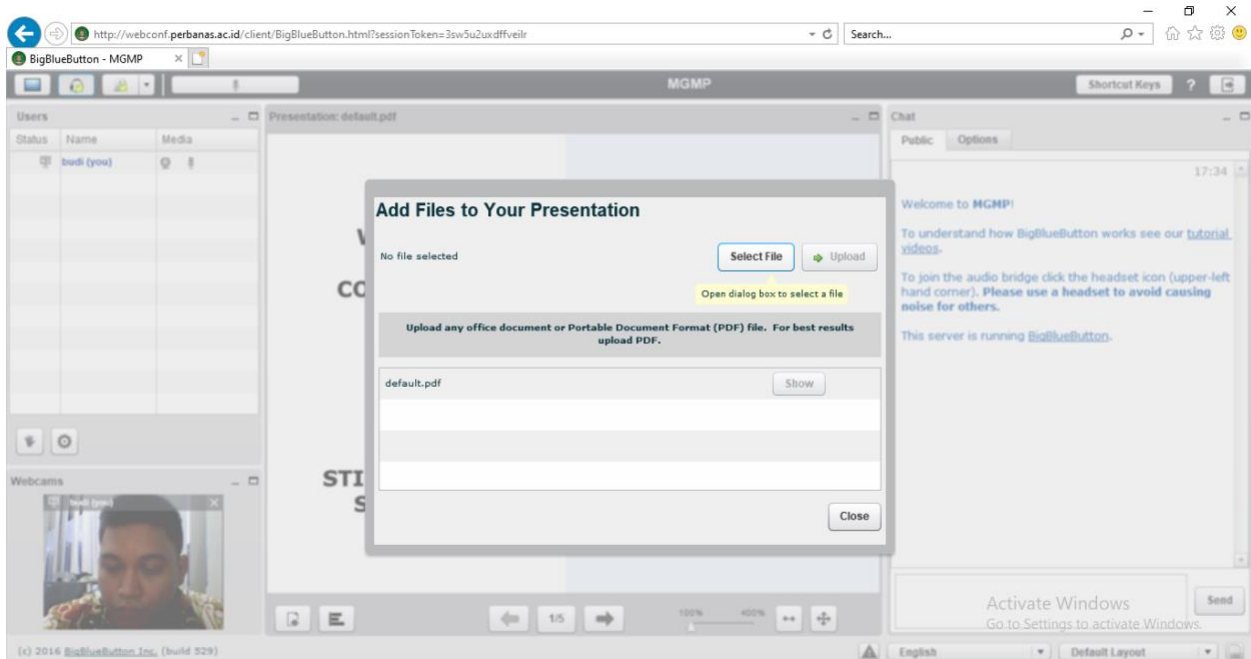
http://webconf.perbanas.ac.id/client/BigBlueButton.html?sessionToken=3sw5u2uxdffveilr

Search...

BigBlueButton - MGMP

MGMP

Shortcut Keys ?

Users

Status Name Media

budi (you)

Presentation: default.pdf

Chat

Public Options

17:34

Welcome to MGMP!

To understand how BigBlueButton works see our tutorial videos.

To join the audio bridge click the headset icon (upper-left hand corner). Please use a headset to avoid causing noise for others.

This server is running BigBlueButton.

Add Files to Your Presentation

No file selected

Select File

Upload

Open dialog box to select a file

Upload any office document or Portable Document Format (PDF) file. For best results upload PDF.

default.pdf

Show

Close

V

CO

STI

S

Webcams

budi (you)

1/5

100% 400%

Activate Windows
Go to Settings to activate Windows.

Send

(c) 2016 BigBlueButton Inc. (build 529)

English

Default Layout